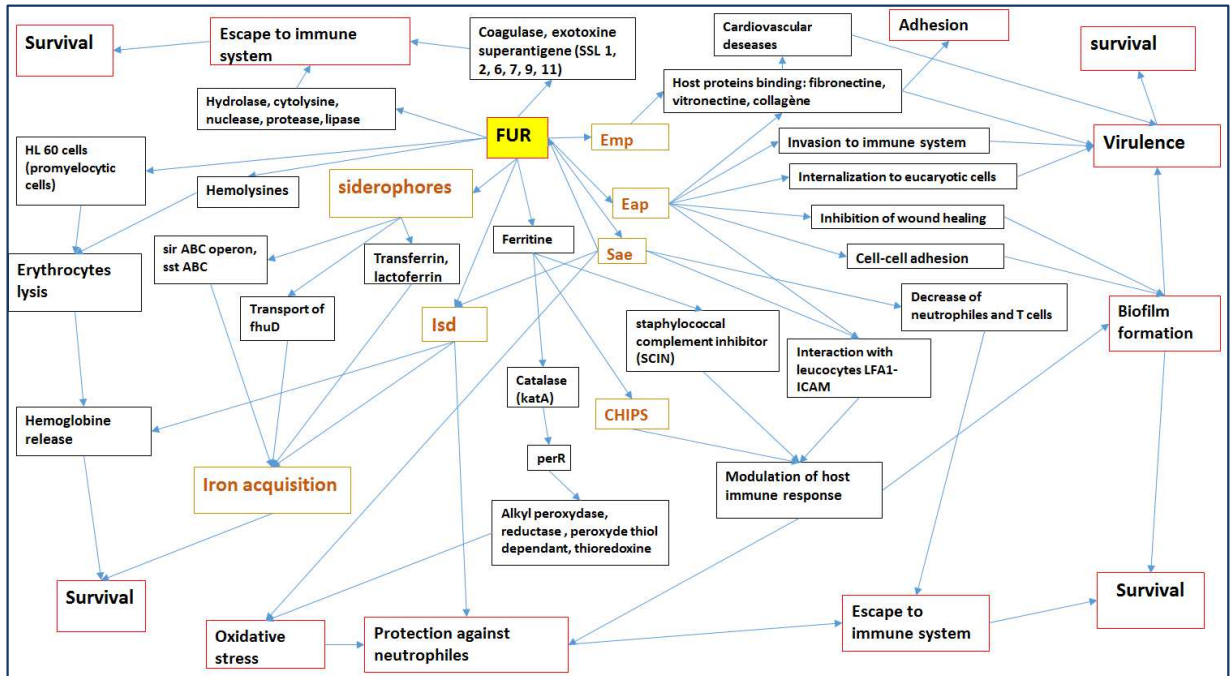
Survival

Escape to immune system

Coagulase, exotoxine superantigene (SSL 1, 2, 6, 7, 9, 11)

Cardiovascular deseases

Adhesion

survival

Host proteins binding: fibronectine, vitronectine, collagène

Hydrolase, cytolysine, nuclease, protease, lipase

FUR

Emp

Invasion to immune system

Virulence

HL 60 cells (promyelocytic cells)

Internalization to eucaryotic cells

Hemolysines

siderophores

Eap

Inhibition of wound healing

sir ABC operon, sst ABC

Ferritine

Sae

Cell-cell adhesion

Erythrocytes lysis

Transferrin, lactoferrin

Transport of fhuD

Isd

Decrease of neutrophiles and T cells

Biofilm formation

staphylococcal complement inhibitor (SCIN)

Interaction with leucocytes LFA1-ICAM

Catalase (katA)

Hemoglobine release

CHIPS

perR

Modulation of host immune response

Iron acquisition

Alkyl peroxydase, reductase , peroxyde thiol dependant, thioredoxine

Survival

Survival

Escape to immune system

Oxidative stress

Protection against neutrophiles